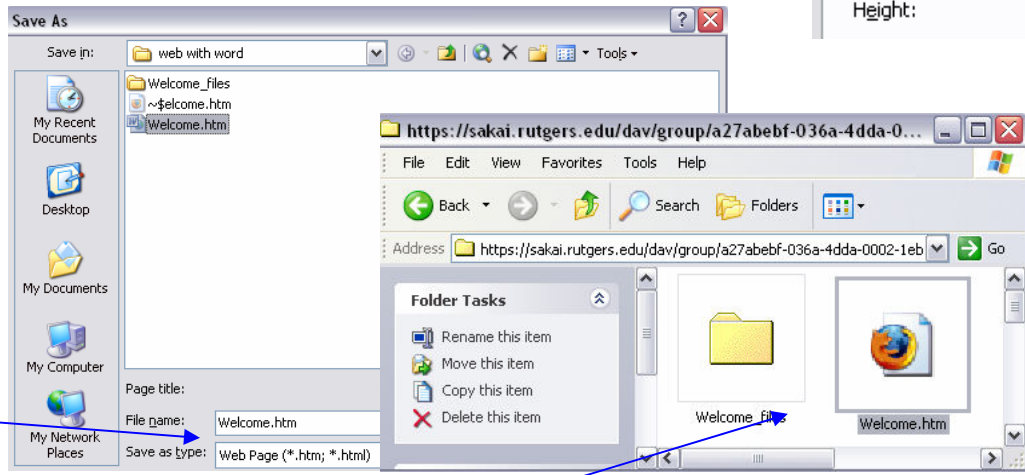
Height:

Save As

Save in: web with word

Tools

Welcome_files
~$elcome.htm
Welcome.htm

My Recent Documents

Desktop

My Documents

My Computer

My Network Places

Page title:

File name: Welcome.htm

Save as type: Web Page (*.htm; *.html)

https://sakai.rutgers.edu/dav/group/a27abebf-036a-4dda-0...

File Edit View Favorites Tools Help

Back Search Folders

Address https://sakai.rutgers.edu/dav/group/a27abebf-036a-4dda-0002-1eb Go

Folder Tasks

Rename this item
Move this item
Copy this item
Delete this item

Welcome_files

Welcome.htm